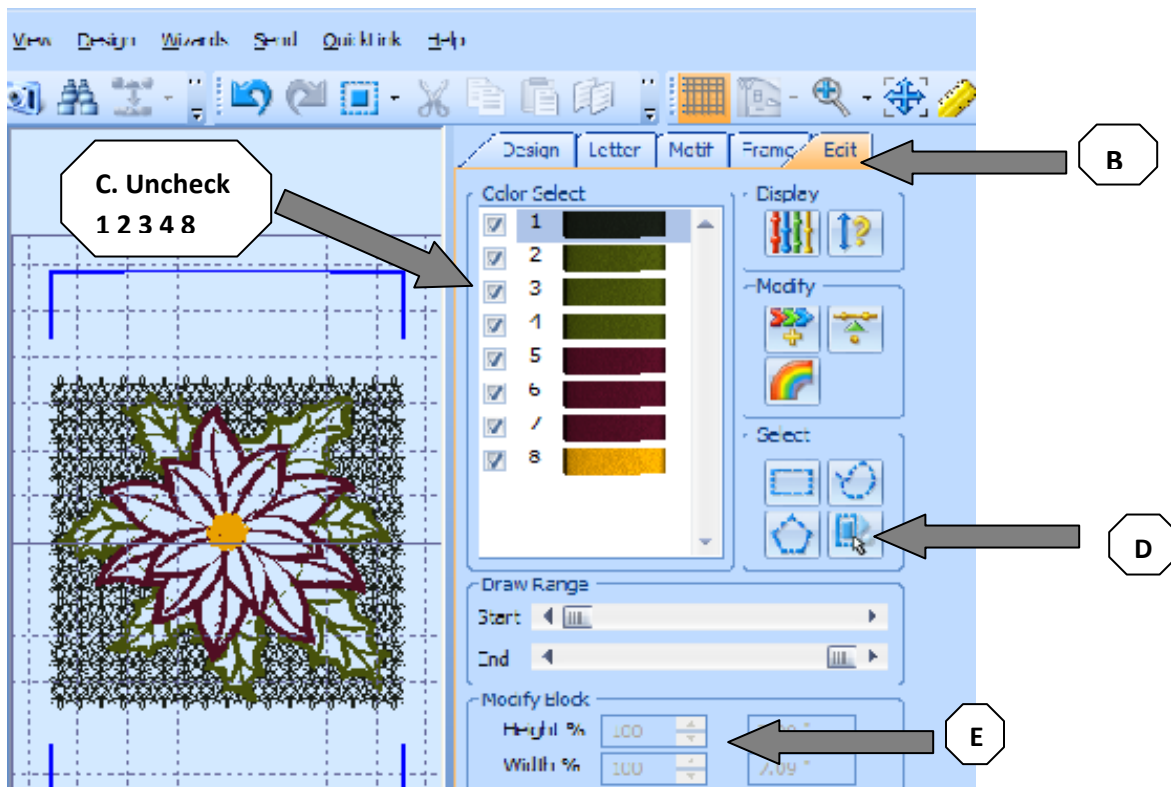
View Design Wizards Send QuickLink Help

Design Letter Motif Frame Edit

B

C. Uncheck
1 2 3 4 8

Color Select
1
2
3
4
5
6
7
8

Display

Modify

Select

D

Draw Range
Start
End

Modify Block
Height % 100 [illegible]
Width % 100 7.09 "

E